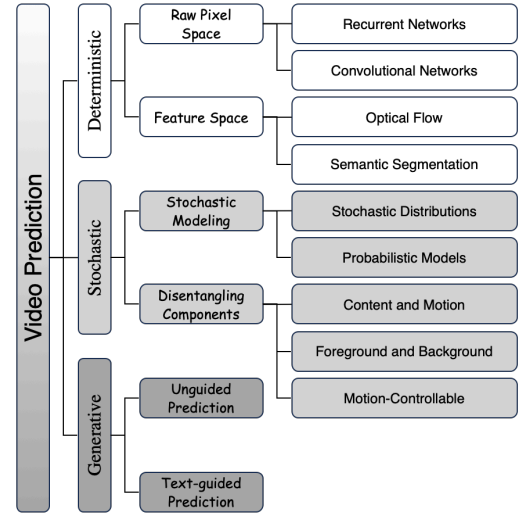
Video Prediction

Deterministic

Raw Pixel Space

Recurrent Networks

Convolutional Networks

Feature Space

Optical Flow

Semantic Segmentation

Stochastic

Stochastic Modeling

Stochastic Distributions

Probabilistic Models

Disentangling Components

Content and Motion

Foreground and Background

Motion-Controllable

Generative

Unguided Prediction

Text-guided Prediction